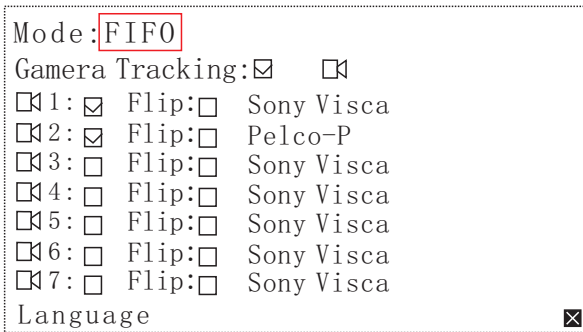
Mode:FIFO
Gamera Tracking:☑ ⧉

⧉1:☑ Flip:☐ Sony Visca
⧉2:☑ Flip:☐ Pelco-P
⧉3:☐ Flip:☐ Sony Visca
⧉4:☐ Flip:☐ Sony Visca
⧉5:☐ Flip:☐ Sony Visca
⧉6:☐ Flip:☐ Sony Visca
⧉7:☐ Flip:☐ Sony Visca

Language ☒